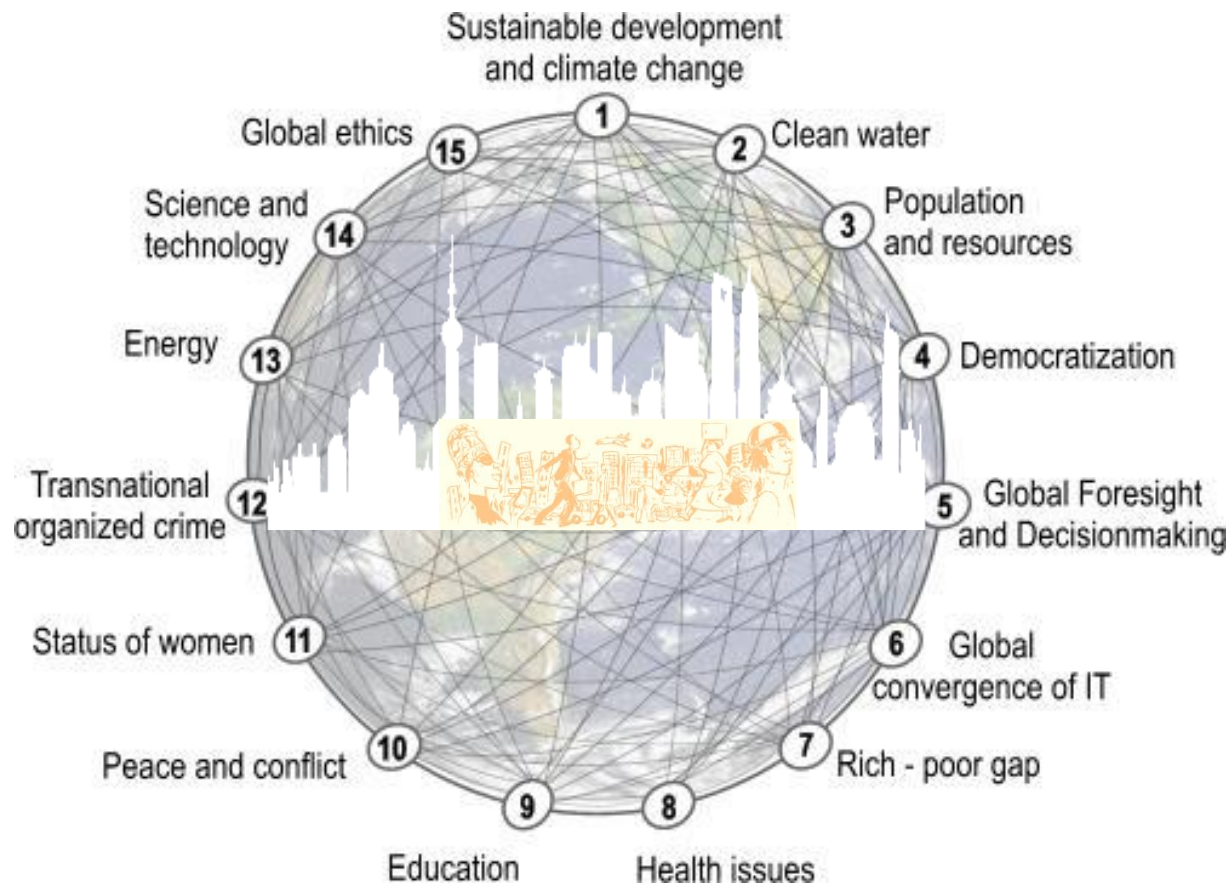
Sustainable development and climate change
1
2 Clean water
3 Population and resources
4 Democratization
5 Global Foresight and Decisionmaking
6 Global convergence of IT
7 Rich - poor gap
8 Health issues
9 Education
10 Peace and conflict
11 Status of women
12 Transnational organized crime
13 Energy
14 Science and technology
15 Global ethics